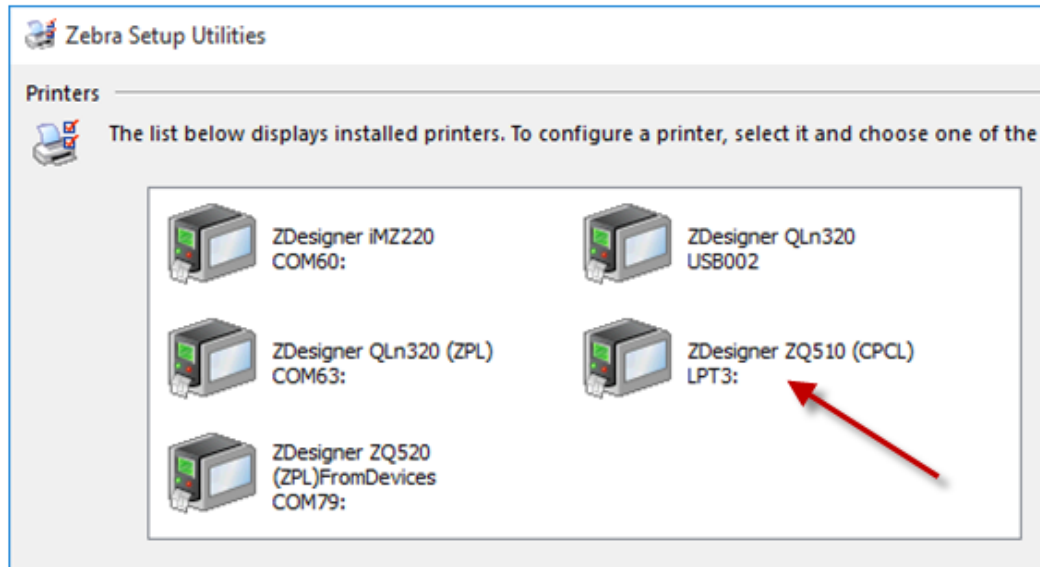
Zebra Setup Utilities

Printers

The list below displays installed printers. To configure a printer, select it and choose one of the

ZDesigner iMZ220
COM60:

ZDesigner QLn320
USB002

ZDesigner QLn320 (ZPL)
COM63:

ZDesigner ZQ510 (CPCL)
LPT3:

ZDesigner ZQ520 (ZPL)FromDevices
COM79: